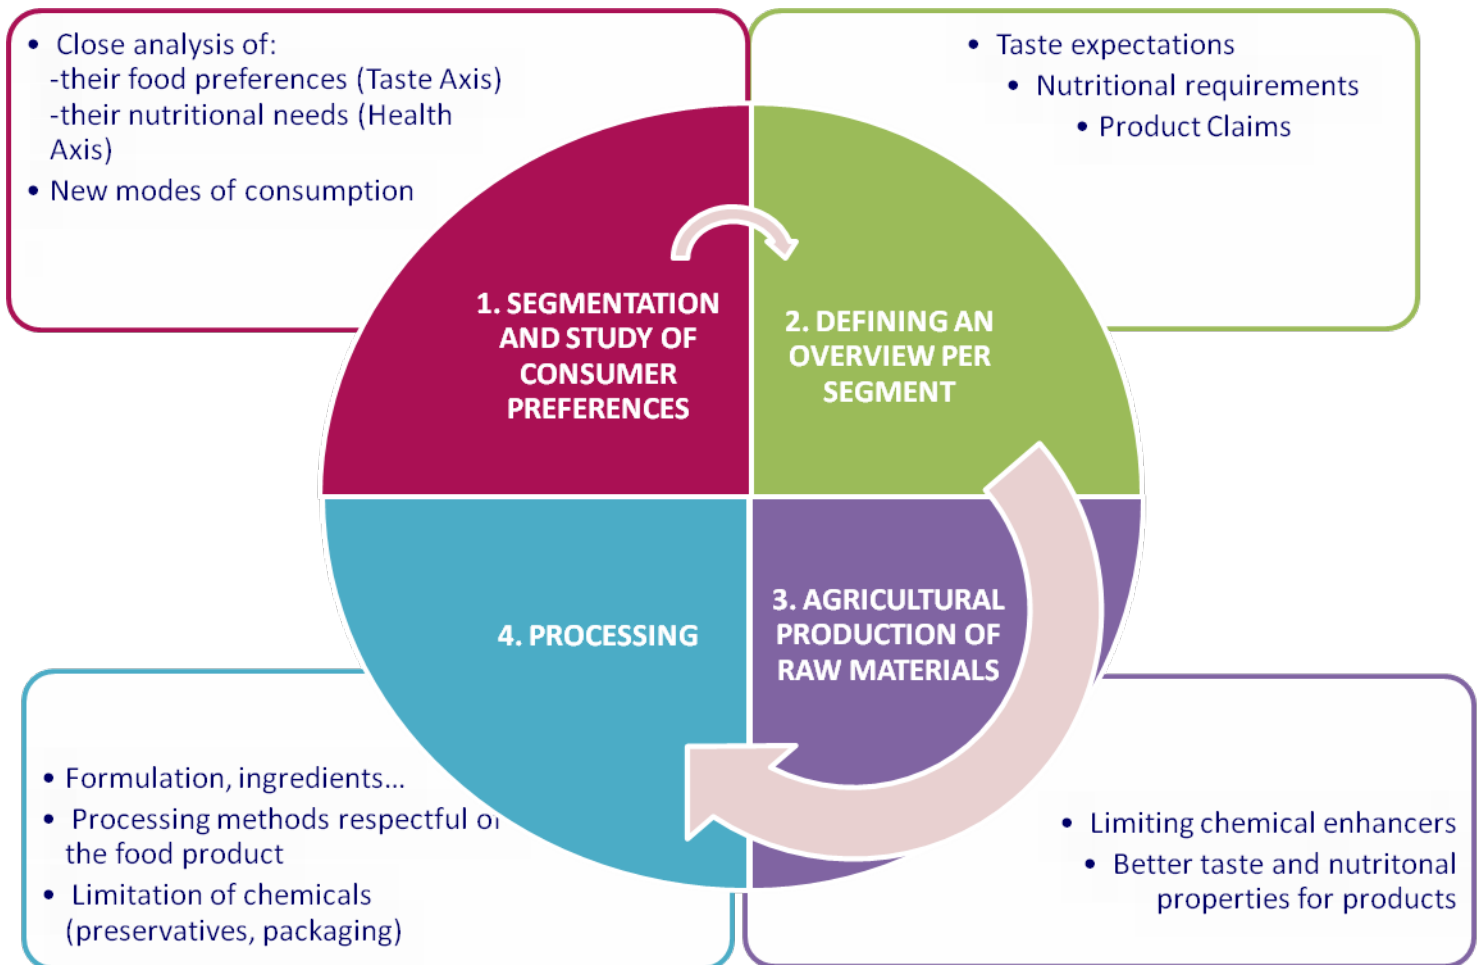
• Close analysis of:
-their food preferences (Taste Axis)
-their nutritional needs (Health Axis)
• New modes of consumption

• Taste expectations
• Nutritional requirements
• Product Claims

1. SEGMENTATION AND STUDY OF CONSUMER PREFERENCES

2. DEFINING AN OVERVIEW PER SEGMENT

4. PROCESSING

3. AGRICULTURAL PRODUCTION OF RAW MATERIALS

• Formulation, ingredients...
• Processing methods respectful o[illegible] the food product
• Limitation of chemicals (preservatives, packaging)

• Limiting chemical enhancers
• Better taste and nutritonal properties for products